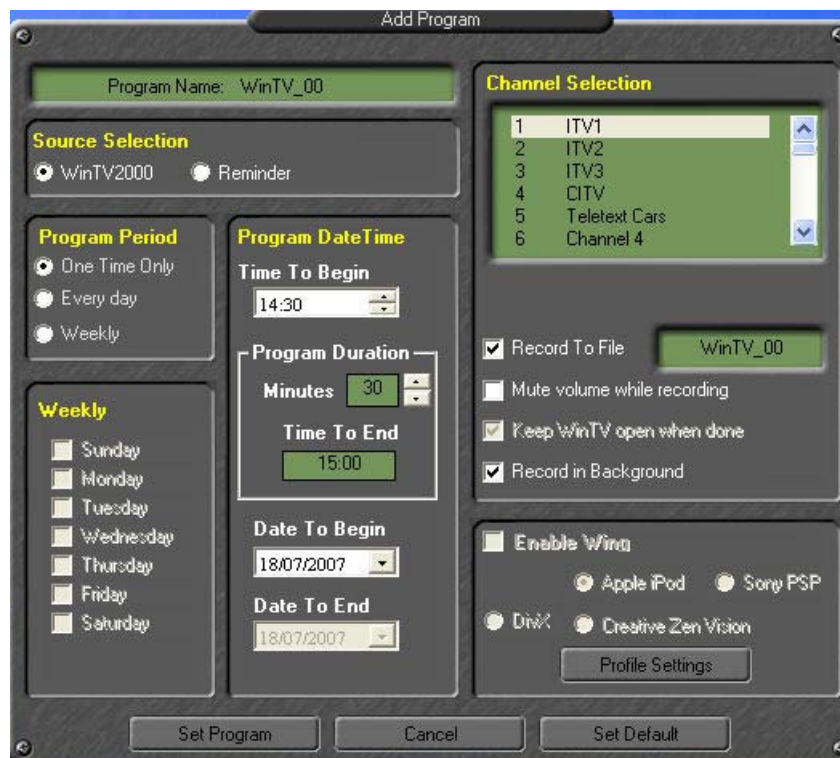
Add Program

Program Name: WinTV_00

Source Selection
WinTV2000 Reminder

Program Period
One Time Only
Every day
Weekly

Program DateTime
Time To Begin
14:30

Program Duration
Minutes 30
Time To End
15:00

Date To Begin
18/07/2007
Date To End
18/07/2007

Weekly
Sunday
Monday
Tuesday
Wednesday
Thursday
Friday
Saturday

Channel Selection
1 ITV1
2 ITV2
3 ITV3
4 CITV
5 Teletext Cars
6 Channel 4

Record To File WinTV_00
Mute volume while recording
Keep WinTV open when done
Record in Background

Enable Wing
Apple iPod Sony PSP
DivX Creative Zen Vision
Profile Settings

Set Program Cancel Set Default